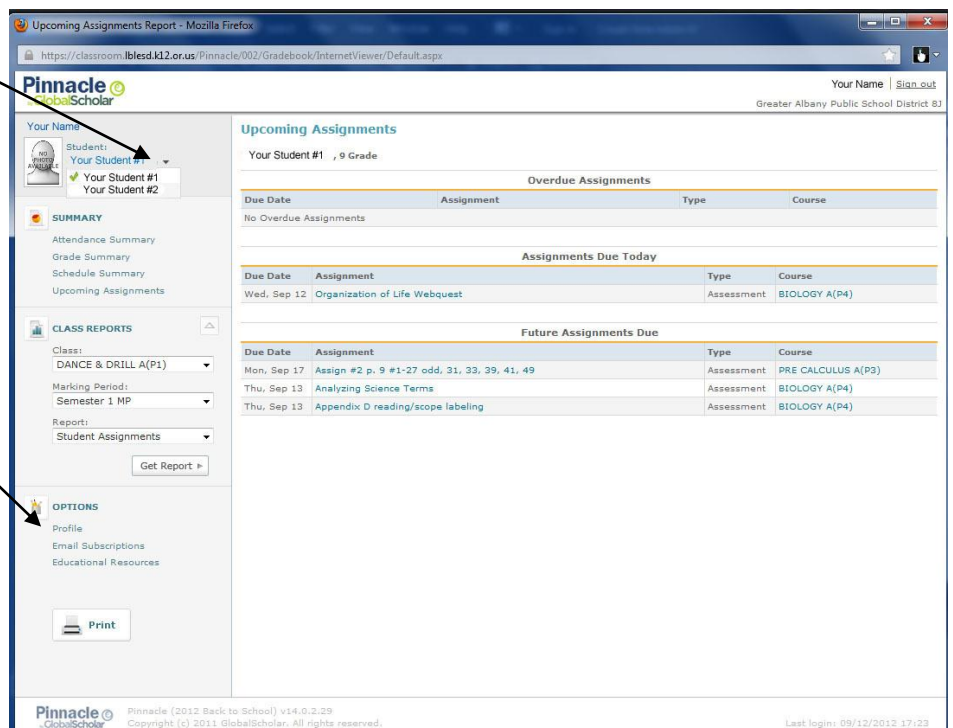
Upcoming Assignments Report - Mozilla Firefox

https://classroom.lblesd.k12.or.us/Pinnacle/002/Gradebook/InternetViewer/Default.aspx

Pinnacle GlobalScholar

Your Name | Sign out
Greater Albany Public School District 8J

Your Name
NO PHOTO AVAILABLE
Student:
Your Student #1
Your Student #1
Your Student #2

SUMMARY
Attendance Summary
Grade Summary
Schedule Summary
Upcoming Assignments

CLASS REPORTS
Class:
DANCE & DRILL A(P1)
Marking Period:
Semester 1 MP
Report:
Student Assignments
Get Report

OPTIONS
Profile
Email Subscriptions
Educational Resources

Print

Upcoming Assignments
Your Student #1 , 9 Grade

Overdue Assignments

| Due Date | Assignment | Type | Course |
|---|---|---|---|
| No Overdue Assignments | | | |

Assignments Due Today

| Due Date | Assignment | Type | Course |
|---|---|---|---|
| Wed, Sep 12 | Organization of Life Webquest | Assessment | BIOLOGY A(P4) |

Future Assignments Due

| Due Date | Assignment | Type | Course |
|---|---|---|---|
| Mon, Sep 17 | Assign #2 p. 9 #1-27 odd, 31, 33, 39, 41, 49 | Assessment | PRE CALCULUS A(P3) |
| Thu, Sep 13 | Analyzing Science Terms | Assessment | BIOLOGY A(P4) |
| Thu, Sep 13 | Appendix D reading/scope labeling | Assessment | BIOLOGY A(P4) |

Pinnacle GlobalScholar
Pinnacle (2012 Back to School) v14.0.2.29
Copyright (c) 2011 GlobalScholar. All rights reserved.

Last login: 09/12/2012 17:23